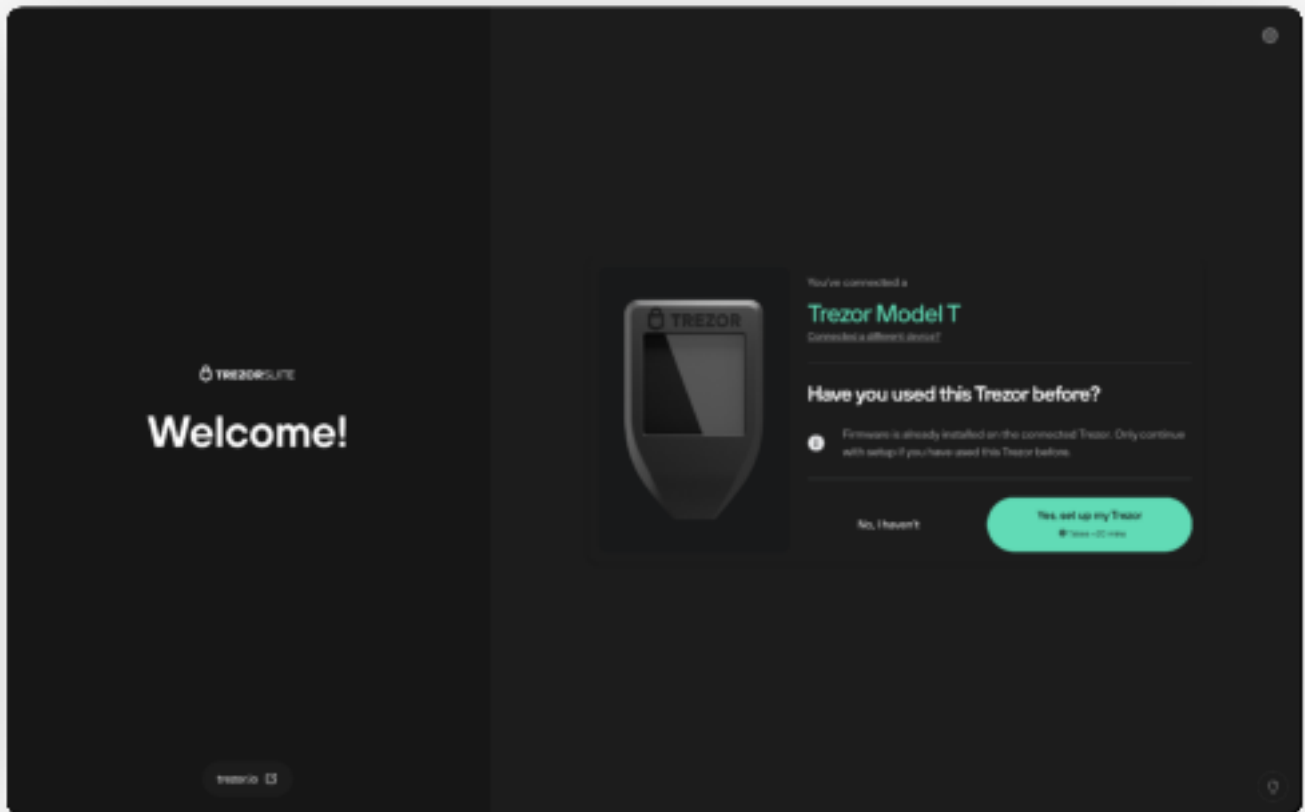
TREZOR SUITE

Welcome!

trezor.io

TREZOR

You've connected a

Trezor Model T

Connected a different device?

Have you used this Trezor before?

Firmware is already installed on the connected Trezor. Only continue with setup if you have used this Trezor before.

No, I haven't

Yes, set up my Trezor

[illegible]